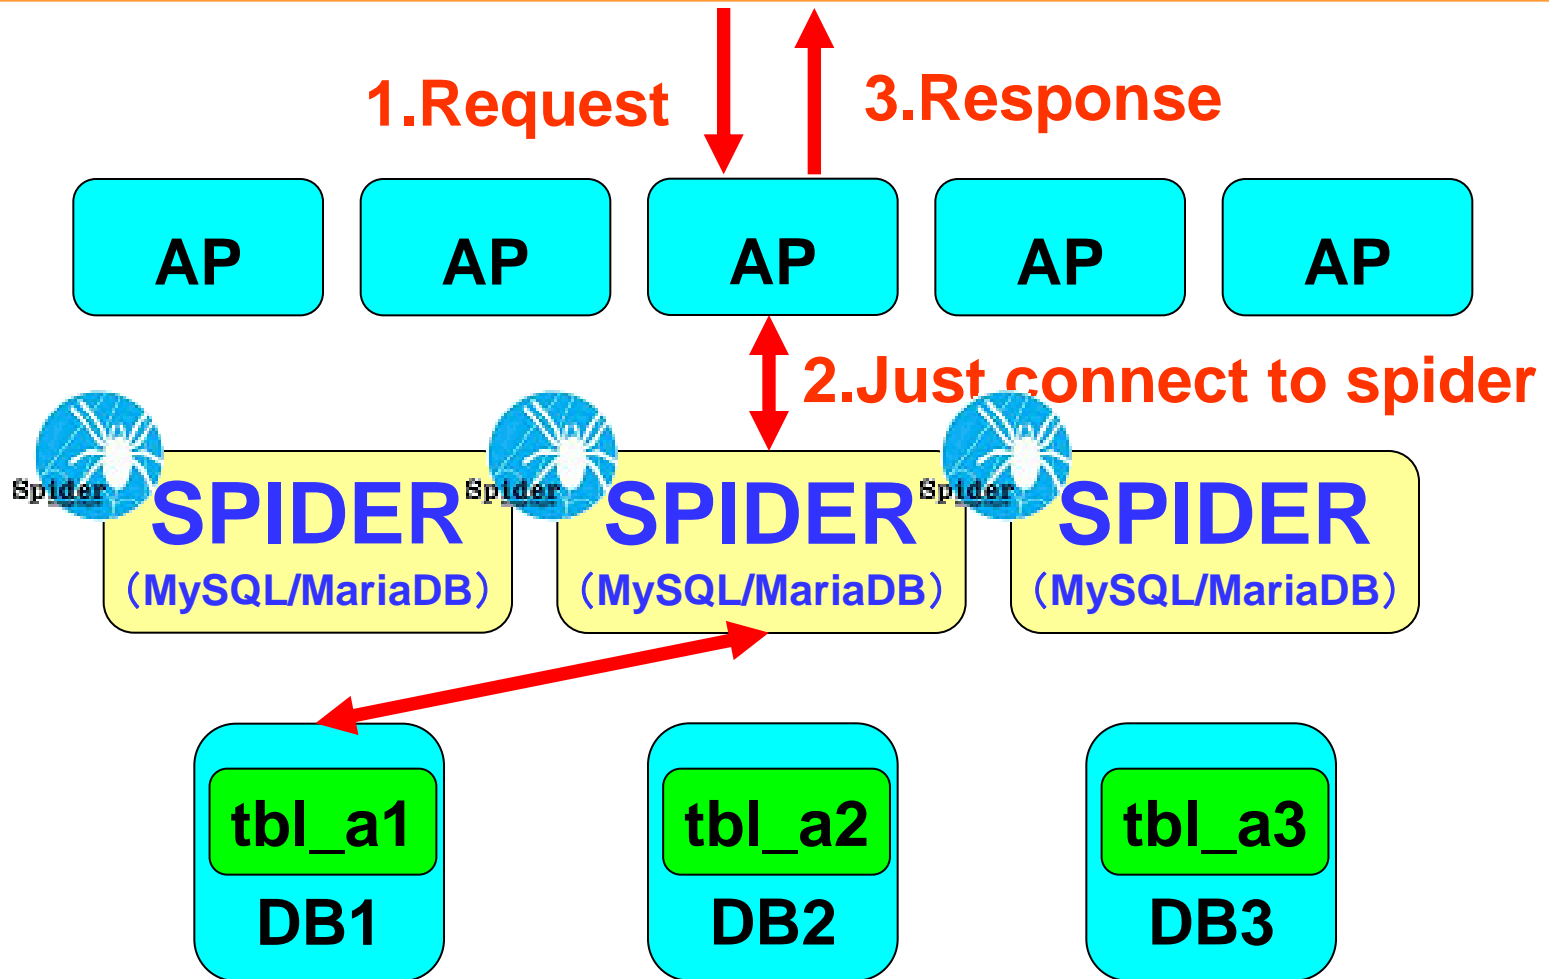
1.Request

3.Response

AP

AP

AP

AP

AP

2.Just connect to spider

Spider

SPIDER

（MySQL/MariaDB）

Spider

SPIDER

（MySQL/MariaDB）

Spider

SPIDER

（MySQL/MariaDB）

tbl_a1

DB1

tbl_a2

DB2

tbl_a3

DB3